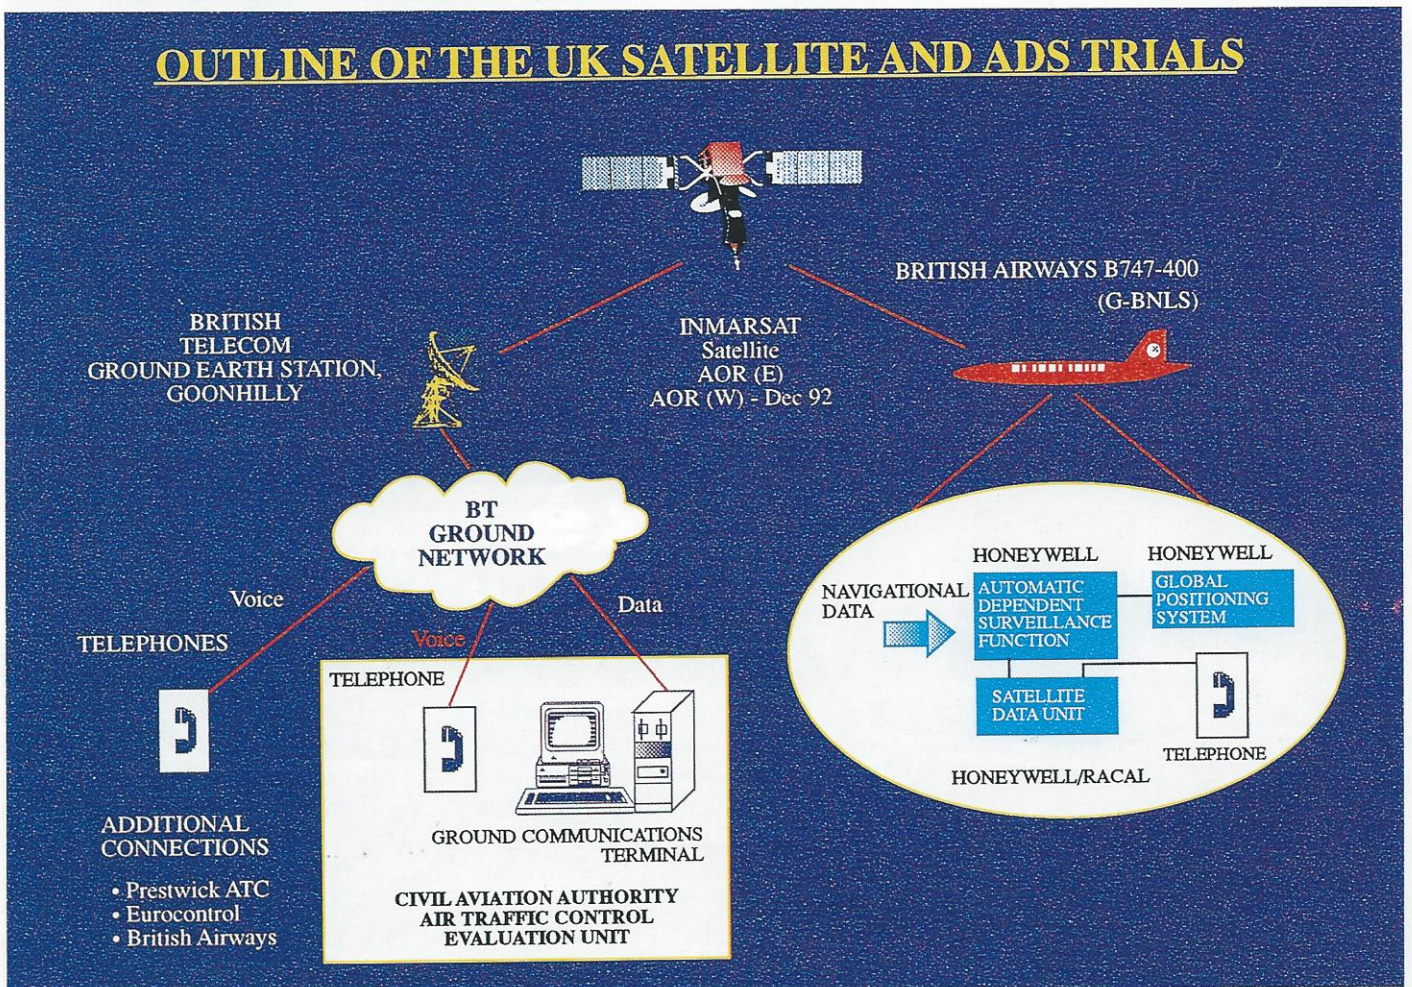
OUTLINE OF THE UK SATELLITE AND ADS TRIALS

BRITISH AIRWAYS B747-400 (G-BNLS)

BRITISH TELECOM GROUND EARTH STATION, GOONHILLY

INMARSAT Satellite AOR (E) AOR (W) - Dec 92

BT GROUND NETWORK

Voice

Data

TELEPHONES

Voice

TELEPHONE

GROUND COMMUNICATIONS TERMINAL

CIVIL AVIATION AUTHORITY AIR TRAFFIC CONTROL EVALUATION UNIT

ADDITIONAL CONNECTIONS

• Prestwick ATC
• Eurocontrol
• British Airways

HONEYWELL

HONEYWELL

NAVIGATIONAL DATA

AUTOMATIC DEPENDENT SURVEILLANCE FUNCTION

GLOBAL POSITIONING SYSTEM

SATELLITE DATA UNIT

TELEPHONE

HONEYWELL/RACAL